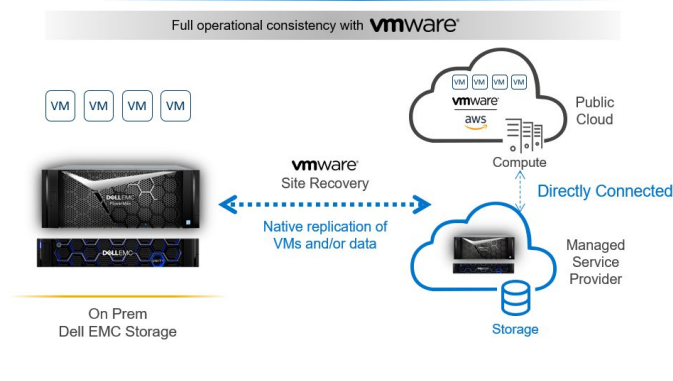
Full operational consistency with vmware

VM VM VM VM

DELL EMC

DELL EMC

On Prem
Dell EMC Storage

vmware
Site Recovery

Native replication of
VMs and/or data

VM VM VM VM

vmware
aws

Compute

Public
Cloud

Directly Connected

Managed
Service
Provider

Storage